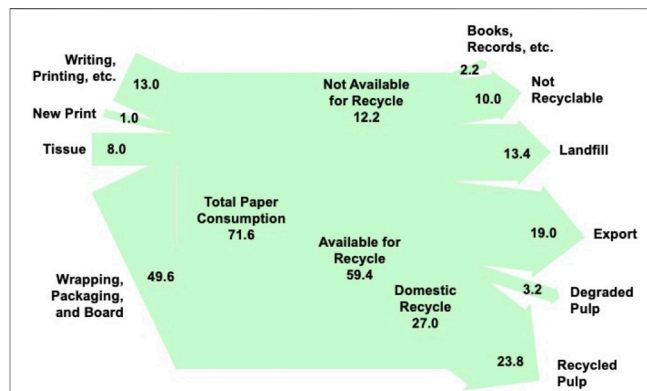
Writing, Printing, etc.
13.0
New Print
1.0
Tissue
8.0
Wrapping, Packaging, and Board
49.6
Total Paper Consumption
71.6
Not Available for Recycle
12.2
Books, Records, etc.
2.2
10.0
Not Recyclable
13.4
Landfill
Available for Recycle
59.4
19.0
Export
Domestic Recycle
27.0
3.2
Degraded Pulp
23.8
Recycled Pulp